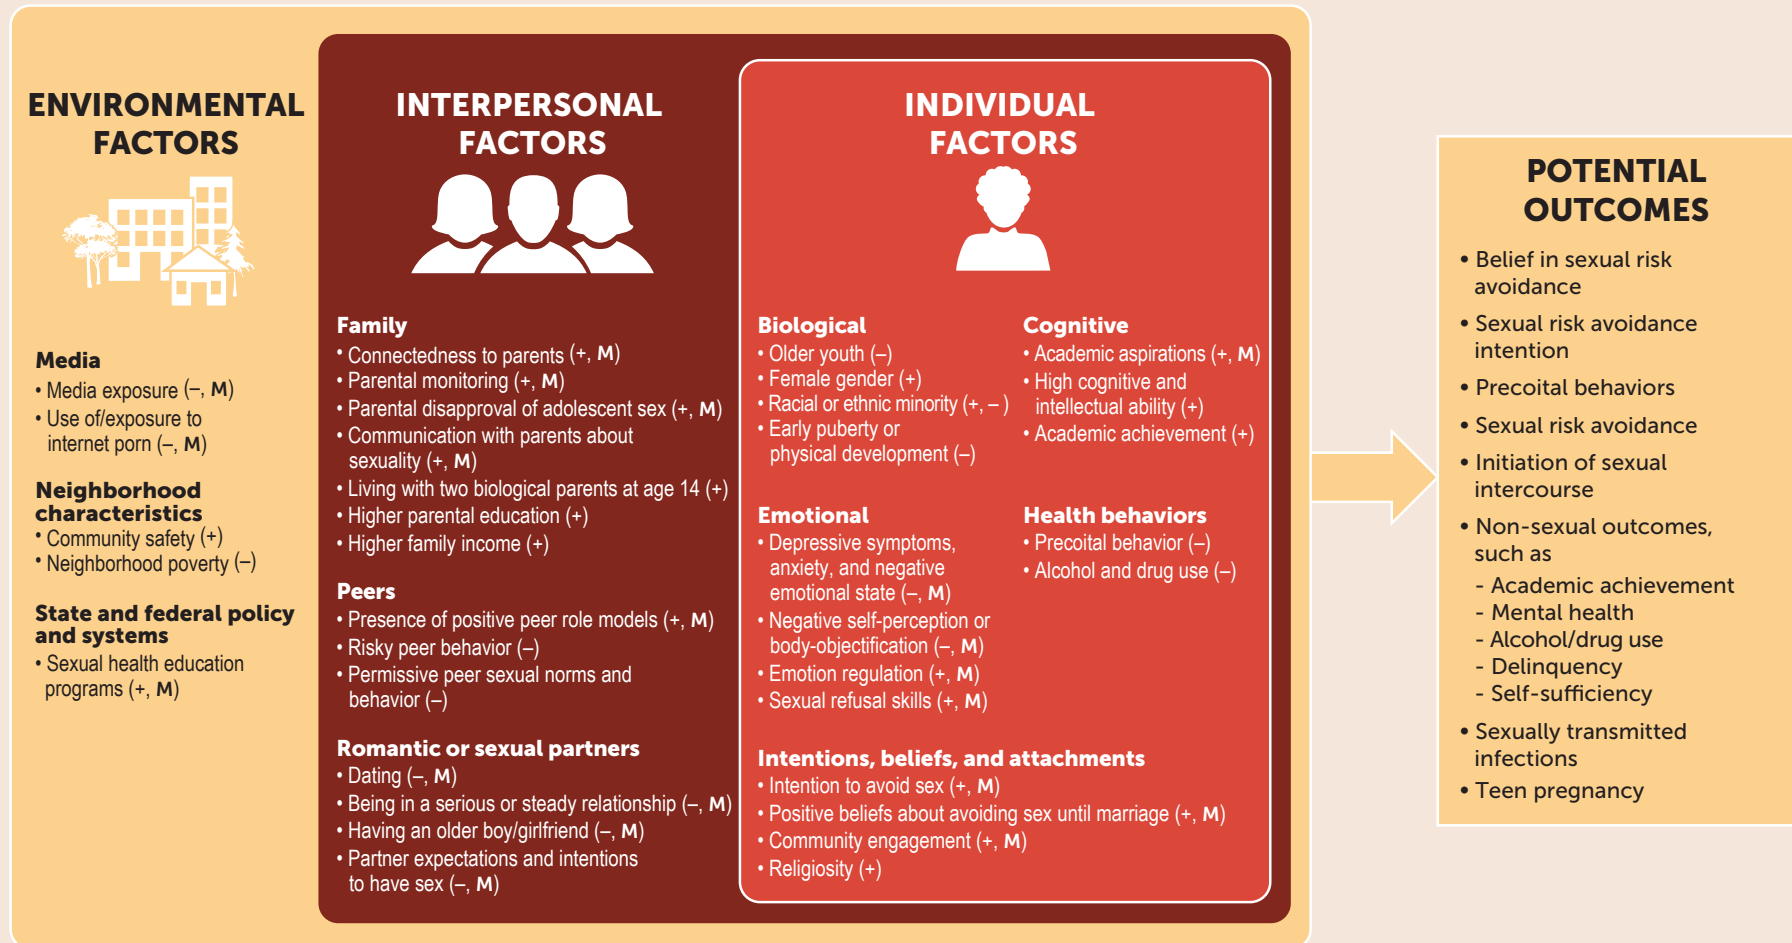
ENVIRONMENTAL FACTORS

Media
• Media exposure (–, M)
• Use of/exposure to internet porn (–, M)

Neighborhood characteristics
• Community safety (+)
• Neighborhood poverty (–)

State and federal policy and systems
• Sexual health education programs (+, M)

INTERPERSONAL FACTORS

Family
• Connectedness to parents (+, M)
• Parental monitoring (+, M)
• Parental disapproval of adolescent sex (+, M)
• Communication with parents about sexuality (+, M)
• Living with two biological parents at age 14 (+)
• Higher parental education (+)
• Higher family income (+)

Peers
• Presence of positive peer role models (+, M)
• Risky peer behavior (–)
• Permissive peer sexual norms and behavior (–)

Romantic or sexual partners
• Dating (–, M)
• Being in a serious or steady relationship (–, M)
• Having an older boy/girlfriend (–, M)
• Partner expectations and intentions to have sex (–, M)

INDIVIDUAL FACTORS

Biological
• Older youth (–)
• Female gender (+)
• Racial or ethnic minority (+, – )
• Early puberty or physical development (–)

Cognitive
• Academic aspirations (+, M)
• High cognitive and intellectual ability (+)
• Academic achievement (+)

Emotional
• Depressive symptoms, anxiety, and negative emotional state (–, M)
• Negative self-perception or body-objectification (–, M)
• Emotion regulation (+, M)
• Sexual refusal skills (+, M)

Health behaviors
• Precoital behavior (–)
• Alcohol and drug use (–)

Intentions, beliefs, and attachments
• Intention to avoid sex (+, M)
• Positive beliefs about avoiding sex until marriage (+, M)
• Community engagement (+, M)
• Religiosity (+)

POTENTIAL OUTCOMES
• Belief in sexual risk avoidance
• Sexual risk avoidance intention
• Precoital behaviors
• Sexual risk avoidance
• Initiation of sexual intercourse
• Non-sexual outcomes, such as
- Academic achievement
- Mental health
- Alcohol/drug use
- Delinquency
- Self-sufficiency
• Sexually transmitted infections
• Teen pregnancy